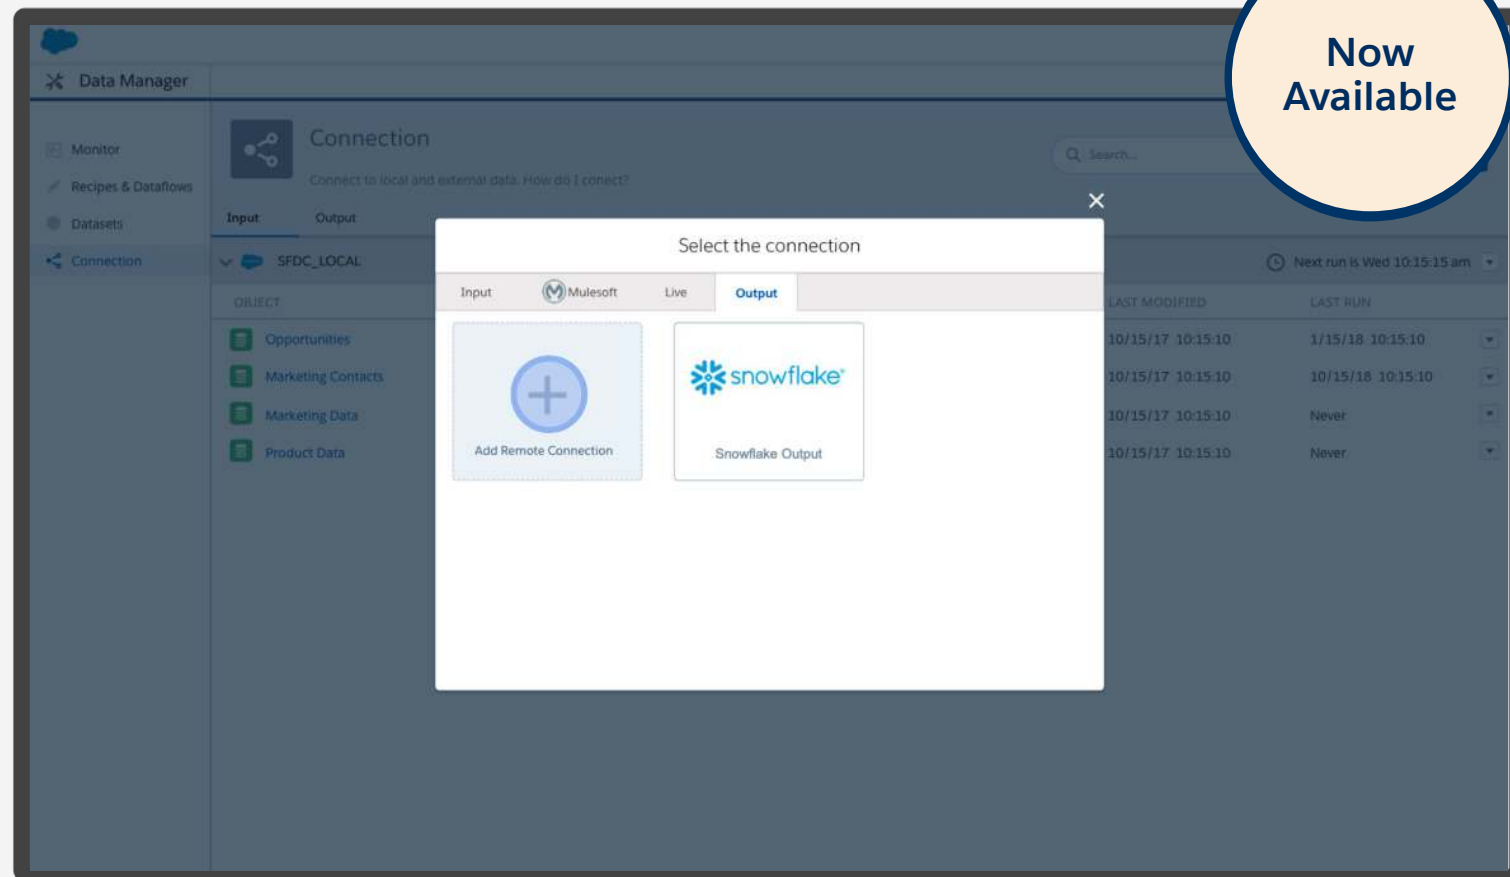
Now Available

Data Manager

Monitor
Recipes & Dataflows
Datasets
Connection

Connection
Connect to local and external data. How do I conect?

Search...

Input
Output

SFDC_LOCAL

Next run is Wed 10:15:15 am

OBJECT
Opportunities
Marketing Contacts
Marketing Data
Product Data

| LAST MODIFIED | LAST RUN |
|---|---|
| 10/15/17 10:15:10 | 1/15/18 10:15:10 |
| 10/15/17 10:15:10 | 10/15/18 10:15:10 |
| 10/15/17 10:15:10 | Never |
| 10/15/17 10:15:10 | Never |

Select the connection

Input
Mulesoft
Live
Output

Add Remote Connection

snowflake
Snowflake Output